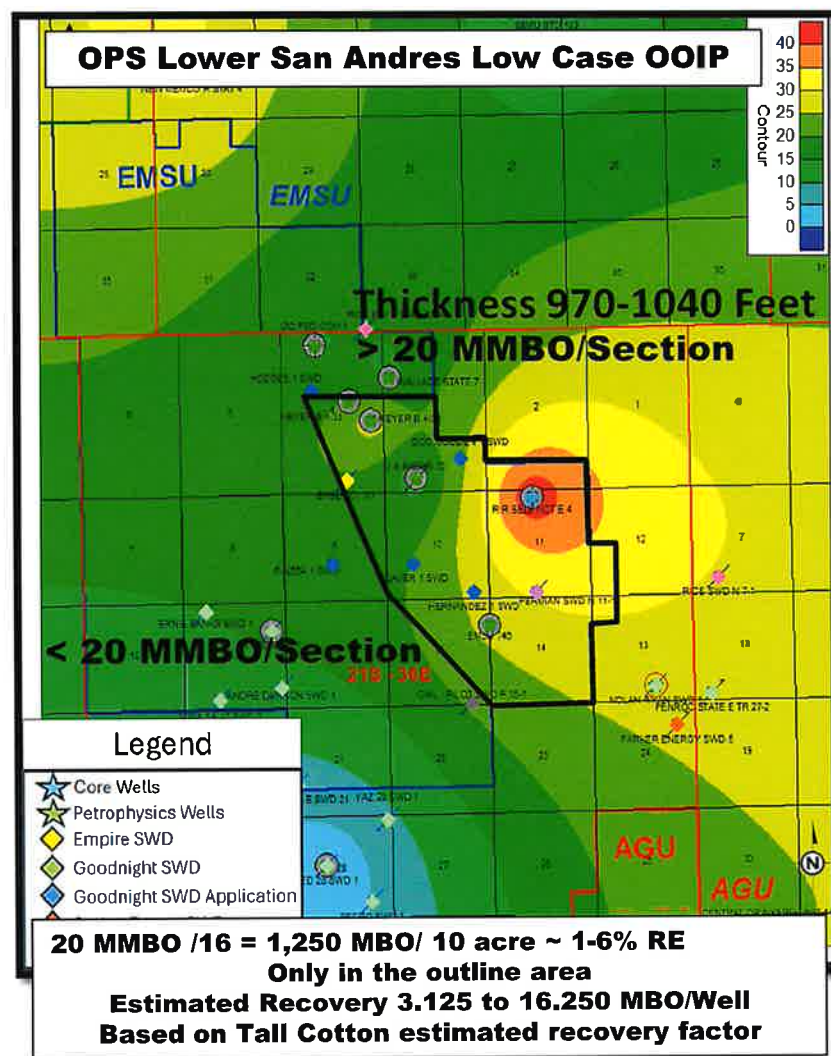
OPS Lower San Andres Low Case OOIP

40
35
30
25
20
15
10
5
0
Contour

EMSU
EMSU

Thickness 970-1040 Feet
> 20 MMBO/Section

< 20 MMBO/Section

21S - 36E

2
1
11
12
7
14
13
18

AGU
AGU

Legend
Core Wells
Petrophysics Wells
Empire SWD
Goodnight SWD
Goodnight SWD Application

20 MMBO /16 = 1,250 MBO/ 10 acre ~ 1-6% RE
Only in the outline area
Estimated Recovery 3.125 to 16.250 MBO/Well
Based on Tall Cotton estimated recovery factor